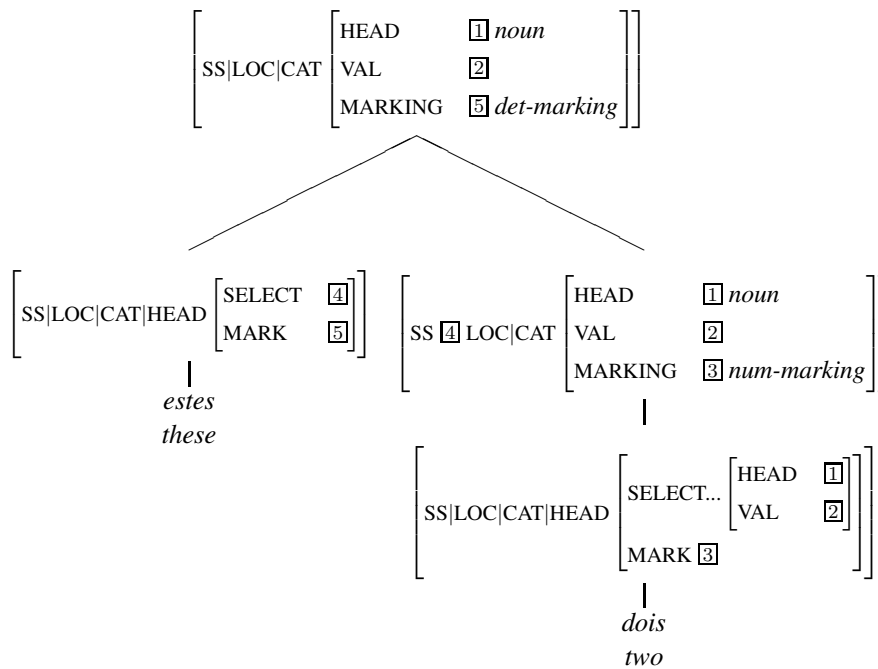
SS|LOC|CAT
HEAD 1 *noun*
VAL 2
MARKING 5 *det-marking*

SS|LOC|CAT|HEAD
SELECT 4
MARK 5

*estes*
*these*

SS 4 LOC|CAT
HEAD 1 *noun*
VAL 2
MARKING 3 *num-marking*

SS|LOC|CAT|HEAD
SELECT...
HEAD 1
VAL 2
MARK 3

*dois*
*two*